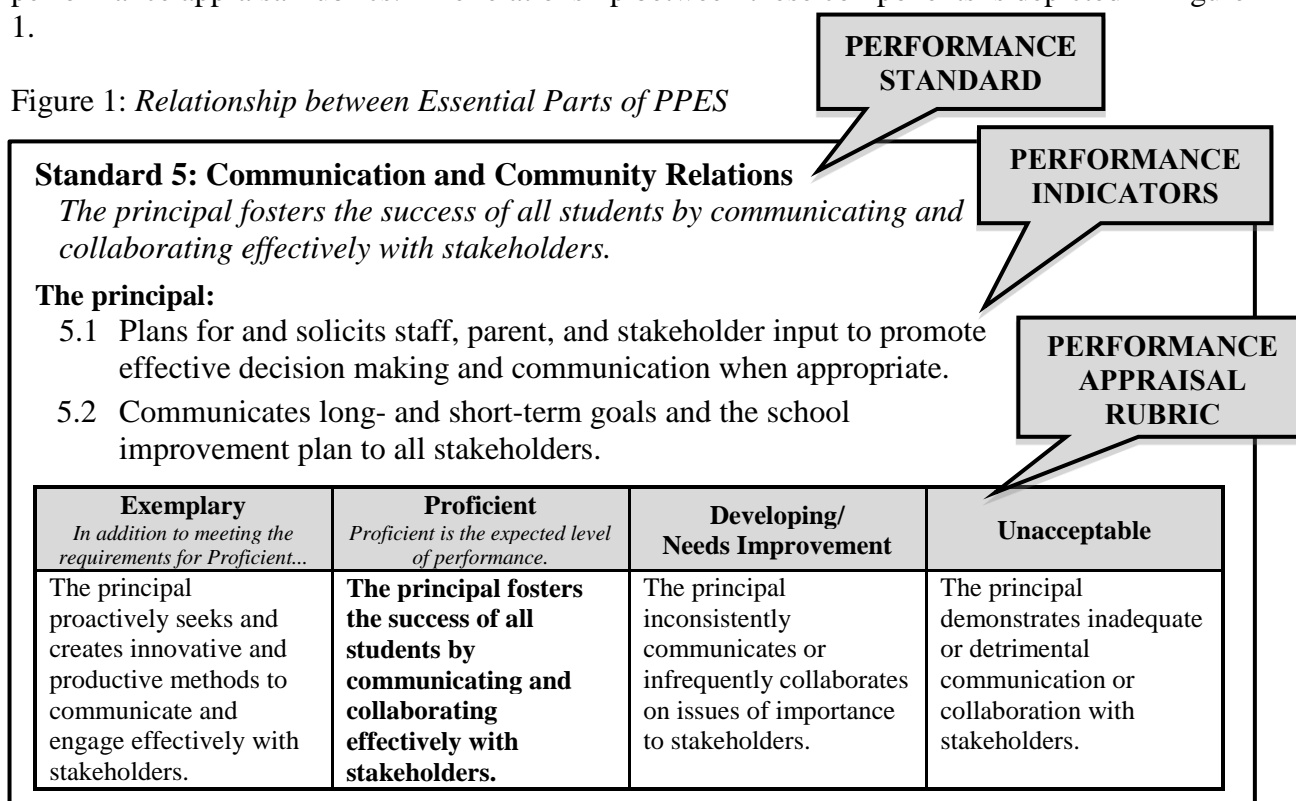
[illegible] 1.

PERFORMANCE STANDARD

Figure 1: *Relationship between Essential Parts of PPES*

PERFORMANCE INDICATORS

**Standard 5: Communication and Community Relations**
*The principal fosters the success of all students by communicating and collaborating effectively with stakeholders.*

**The principal:**
5.1 Plans for and solicits staff, parent, and stakeholder input to promote effective decision making and communication when appropriate.
5.2 Communicates long- and short-term goals and the school improvement plan to all stakeholders.

PERFORMANCE APPRAISAL RUBRIC

| **Exemplary** *In addition to meeting the requirements for Proficient...* | **Proficient** *Proficient is the expected level of performance.* | **Developing/ Needs Improvement** | **Unacceptable** |
|---|---|---|---|
| The principal proactively seeks and creates innovative and productive methods to communicate and engage effectively with stakeholders. | **The principal fosters the success of all students by communicating and collaborating effectively with stakeholders.** | The principal inconsistently communicates or infrequently collaborates on issues of importance to stakeholders. | The principal demonstrates inadequate or detrimental communication or collaboration with stakeholders. |